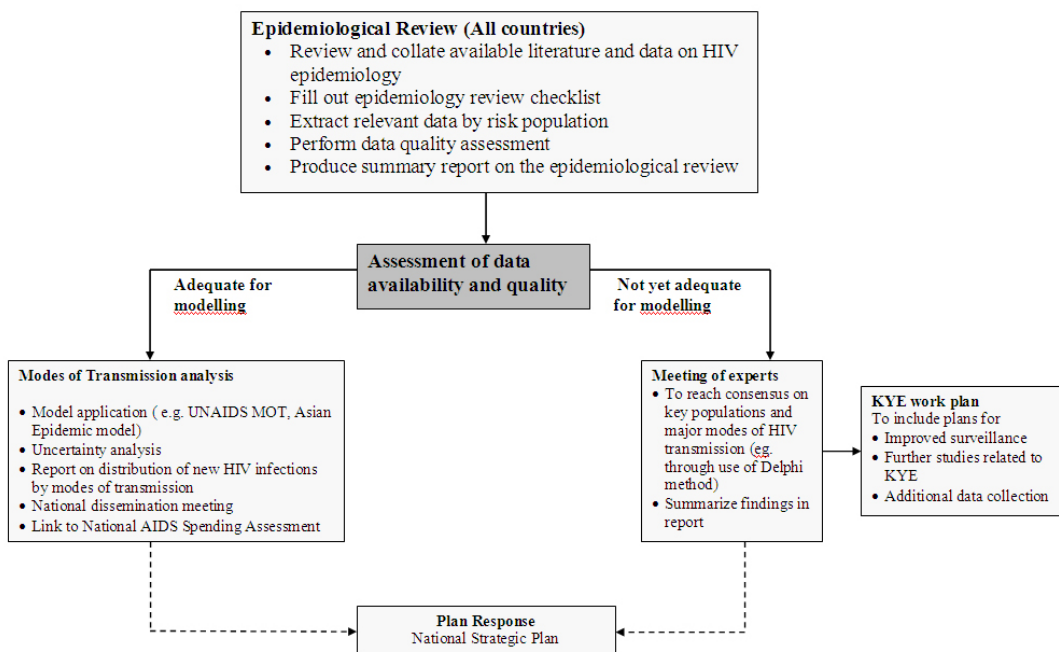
Epidemiological Review (All countries)
• Review and collate available literature and data on HIV epidemiology
• Fill out epidemiology review checklist
• Extract relevant data by risk population
• Perform data quality assessment
• Produce summary report on the epidemiological review

Assessment of data availability and quality

Adequate for modelling

Not yet adequate for modelling

Modes of Transmission analysis
• Model application ( e.g. UNAIDS MOT, Asian Epidemic model)
• Uncertainty analysis
• Report on distribution of new HIV infections by modes of transmission
• National dissemination meeting
• Link to National AIDS Spending Assessment

Meeting of experts
• To reach consensus on key populations and major modes of HIV transmission (eg. through use of Delphi method)
• Summarize findings in report

KYE work plan
To include plans for
• Improved surveillance
• Further studies related to KYE
• Additional data collection

Plan Response
National Strategic Plan